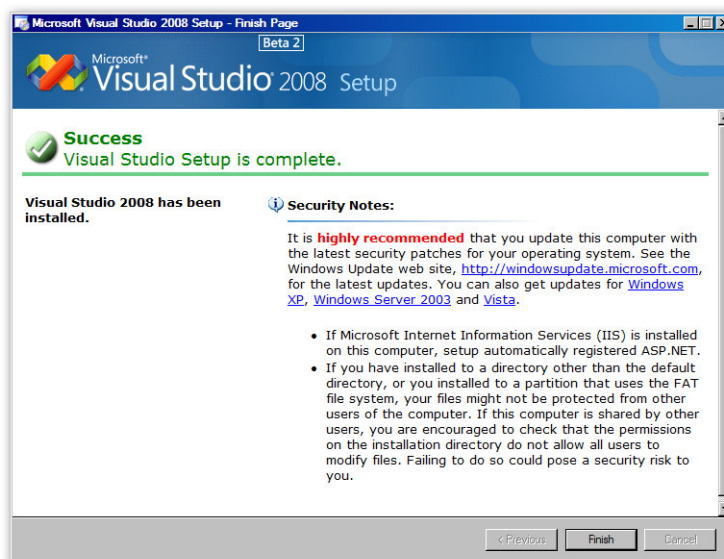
Microsoft Visual Studio 2008 Setup - Finish Page

Beta 2

Microsoft® Visual Studio® 2008 Setup

Success
Visual Studio Setup is complete.

Visual Studio 2008 has been installed.

Security Notes:

It is highly recommended that you update this computer with the latest security patches for your operating system. See the Windows Update web site, http://windowsupdate.microsoft.com, for the latest updates. You can also get updates for Windows XP, Windows Server 2003 and Vista.

- If Microsoft Internet Information Services (IIS) is installed on this computer, setup automatically registered ASP.NET.
- If you have installed to a directory other than the default directory, or you installed to a partition that uses the FAT file system, your files might not be protected from other users of the computer. If this computer is shared by other users, you are encouraged to check that the permissions on the installation directory do not allow all users to modify files. Failing to do so could pose a security risk to you.

< Previous | Finish | Cancel